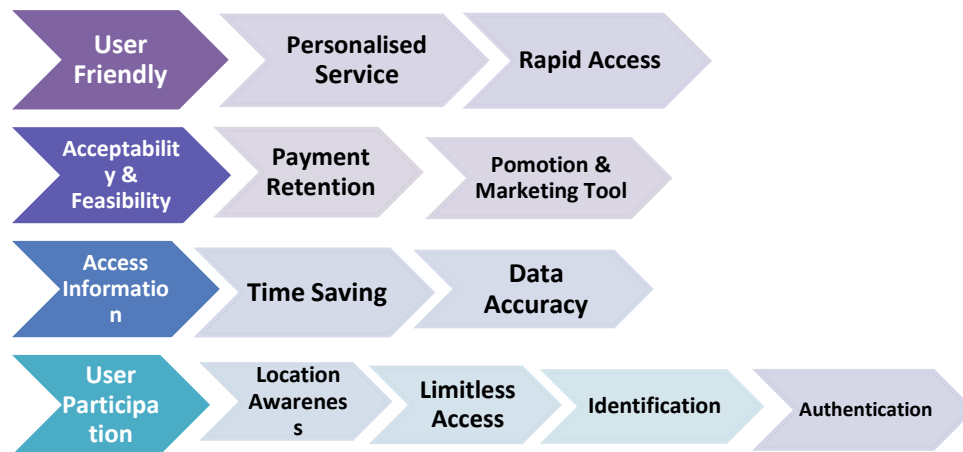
User Friendly

Personalised Service

Rapid Access

Acceptabilit y & Feasibility

Payment Retention

Pomotion & Marketing Tool

Access Informatio n

Time Saving

Data Accuracy

User Participa tion

Location Awarenes s

Limitless Access

Identification

Authentication